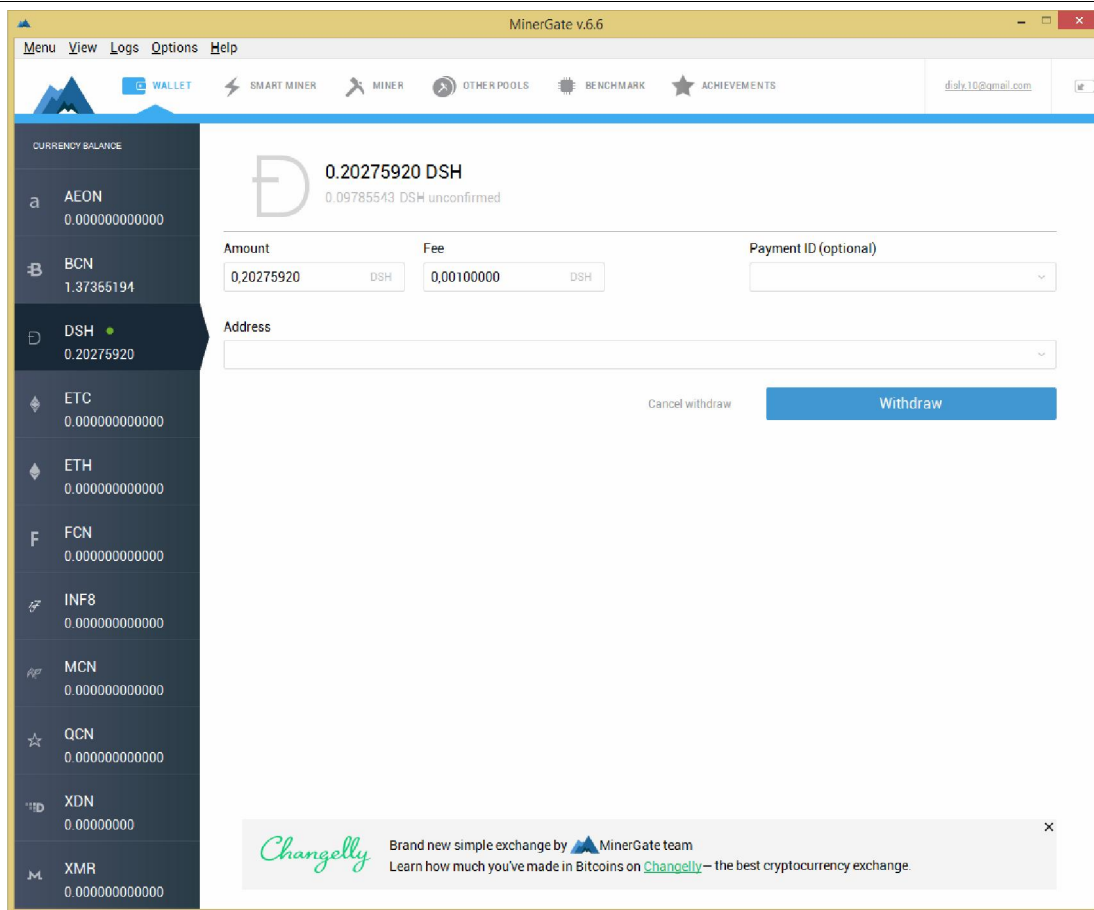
MinerGate v.6.6

Menu View Logs Options Help

WALLET SMART MINER MINER OTHER POOLS BENCHMARK ACHIEVEMENTS

disly.10@gmail.com

CURRENCY BALANCE

AEON
0.000000000000

BCN
1.37365194

DSH
0.20275920

ETC
0.000000000000

ETH
0.000000000000

FCN
0.000000000000

INF8
0.000000000000

MCN
0.000000000000

QCN
0.000000000000

XDN
0.00000000

XMR
0.000000000000

0.20275920 DSH
0.09785543 DSH unconfirmed

Amount
0,20275920 DSH

Fee
0,00100000 DSH

Payment ID (optional)

Address

Cancel withdraw

Withdraw

Changelly

Brand new simple exchange by MinerGate team
Learn how much you've made in Bitcoins on Changelly — the best cryptocurrency exchange.